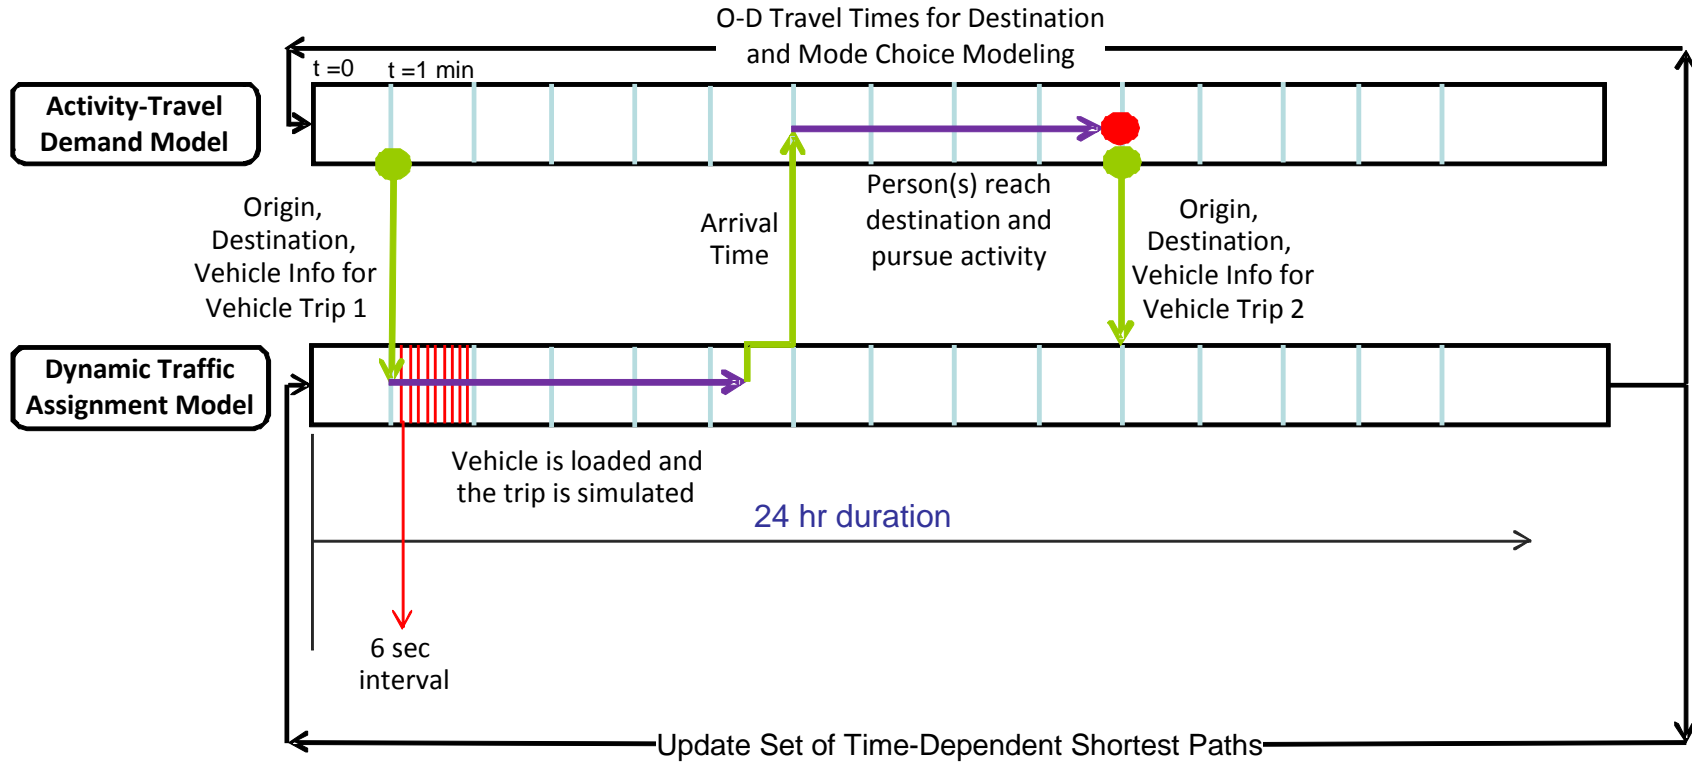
O-D Travel Times for Destination and Mode Choice Modeling

t =0

t =1 min

Activity-Travel Demand Model

Origin, Destination, Vehicle Info for Vehicle Trip 1

Arrival Time

Person(s) reach destination and pursue activity

Origin, Destination, Vehicle Info for Vehicle Trip 2

Dynamic Traffic Assignment Model

Vehicle is loaded and the trip is simulated

24 hr duration

6 sec interval

Update Set of Time-Dependent Shortest Paths